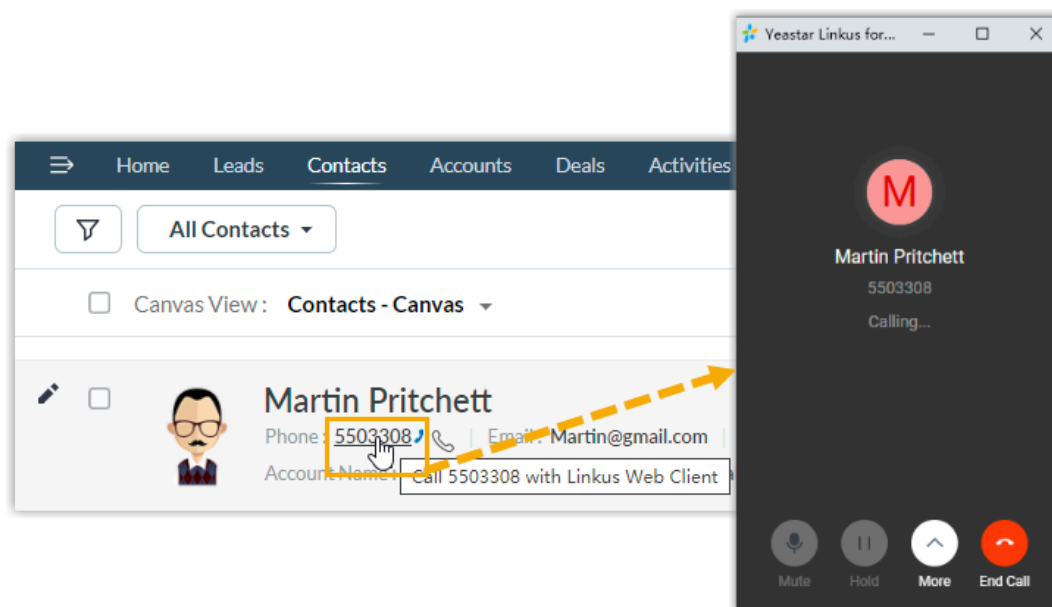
Home Leads Contacts Accounts Deals Activities

All Contacts

Canvas View : Contacts - Canvas

Martin Pritchett

Phone : 5503308 | Email : Martin@gmail.com

Account Name

Call 5503308 with Linkus Web Client

Yeastar Linkus for...

M

Martin Pritchett

5503308

Calling...

Mute Hold More End Call